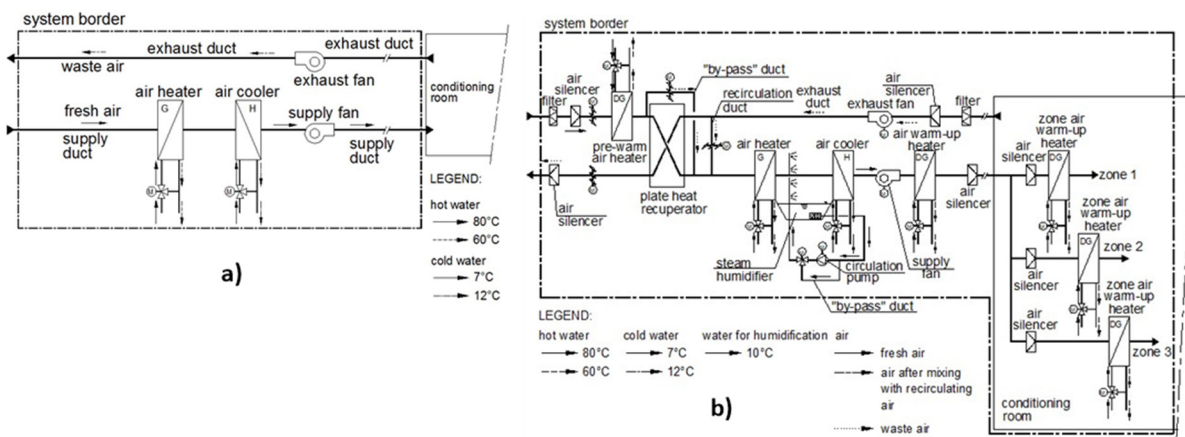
system border

exhaust duct

exhaust duct

waste air

exhaust fan

conditioning room

fresh air

air heater

air cooler

G

H

supply fan

supply duct

supply duct

M

M

LEGEND:

hot water

80°C

60°C

cold water

7°C

12°C

a)

system border

"by-pass" duct

air silencer

air silencer

filter

DG

recirculation duct

exhaust duct

exhaust fan

filter

pre-warm air heater

air warm-up heater

zone air warm-up heater

air silencer

air heater

air cooler

DG

G

H

DG

DG

zone 1

air silencer

air silencer

plate heat recuperator

zone air warm-up heater

DG

zone 2

air silencer

steam humidifier

circulation pump

supply fan

air silencer

zone air warm-up heater

"by-pass" duct

DG

LEGEND:

zone 3

hot water

80°C

60°C

cold water

7°C

12°C

water for humidification

10°C

air

fresh air

air after mixing with recirculating air

waste air

conditioning room

b)